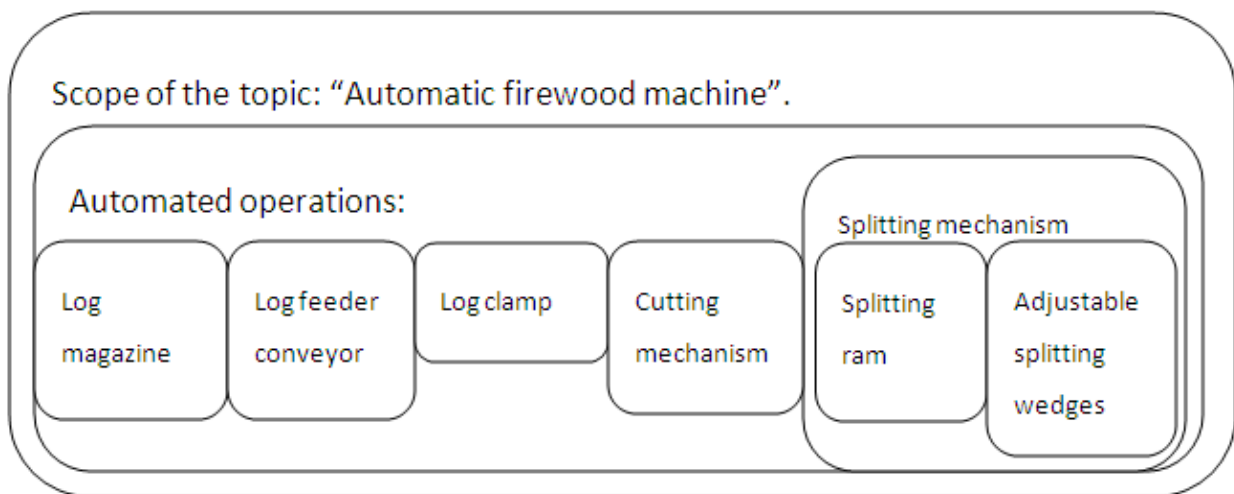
Scope of the topic: “Automatic firewood machine”.

Automated operations:

Log magazine

Log feeder conveyor

Log clamp

Cutting mechanism

Splitting mechanism

Splitting ram

Adjustable splitting wedges